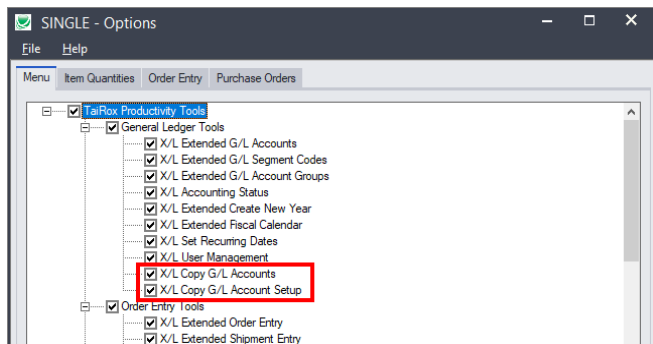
SINGLE - Options

File Help

Menu | Item Quantities | Order Entry | Purchase Orders

TaiRox Productivity Tools
General Ledger Tools
X/L Extended G/L Accounts
X/L Extended G/L Segment Codes
X/L Extended G/L Account Groups
X/L Accounting Status
X/L Extended Create New Year
X/L Extended Fiscal Calendar
X/L Set Recurring Dates
X/L User Management
X/L Copy G/L Accounts
X/L Copy G/L Account Setup
Order Entry Tools
X/L Extended Order Entry
X/L Extended Shipment Entry